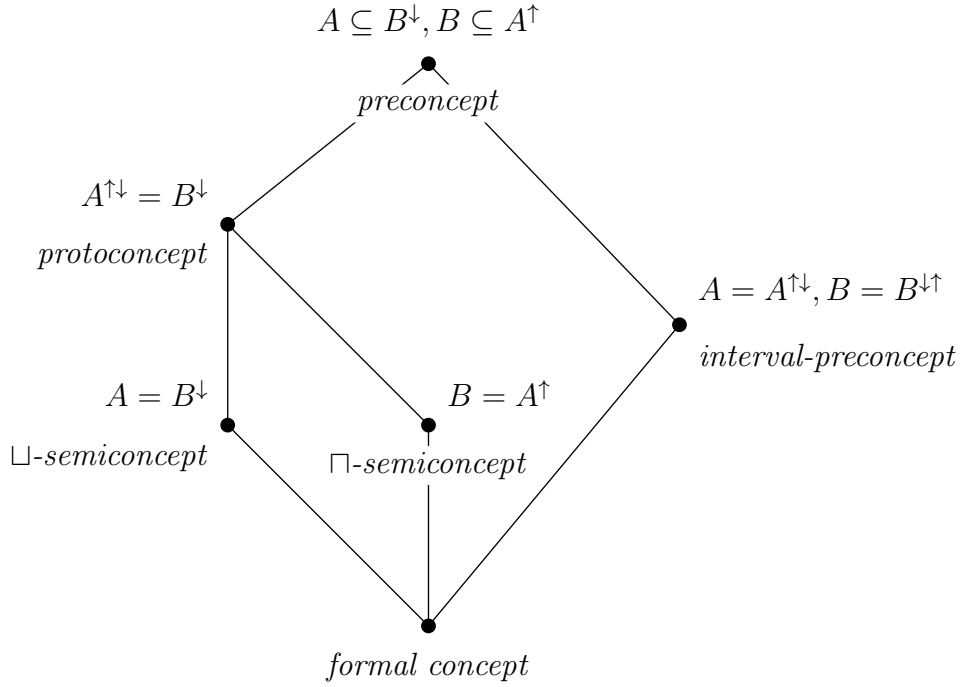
$A \subseteq B^{\downarrow}, B \subseteq A^{\uparrow}$

preconcept

$A^{\uparrow\downarrow} = B^{\downarrow}$

protoconcept

$A = A^{\uparrow\downarrow}, B = B^{\downarrow\uparrow}$

interval-preconcept

$A = B^{\downarrow}$

$\sqcup$-semiconcept

$B = A^{\uparrow}$

$\sqcap$-semiconcept

formal concept